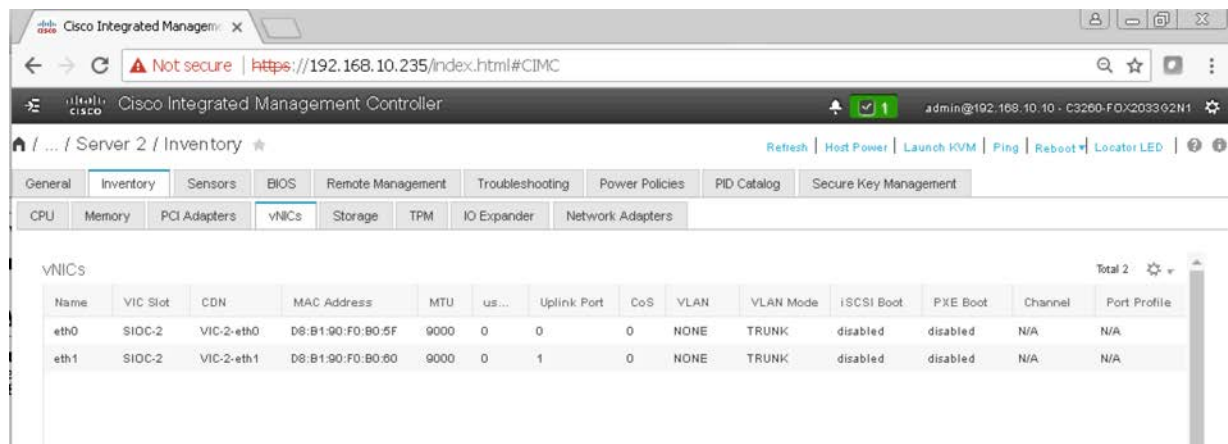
Cisco Integrated Managem ×

Not secure | https://192.168.10.235/index.html#CIMC

Cisco Integrated Management Controller

1 admin@192.168.10.10 - C3260-FOX2033G2N1

/ ... / Server 2 / Inventory

Refresh | Host Power | Launch KVM | Ping | Reboot | Locator LED |

General | Inventory | Sensors | BIOS | Remote Management | Troubleshooting | Power Policies | PID Catalog | Secure Key Management

CPU | Memory | PCI Adapters | vNICs | Storage | TPM | IO Expander | Network Adapters

vNICs

Total 2

| Name | VIC Slot | CDN | MAC Address | MTU | us... | Uplink Port | CoS | VLAN | VLAN Mode | iSCSI Boot | PXE Boot | Channel | Port Profile |
|---|---|---|---|---|---|---|---|---|---|---|---|---|---|
| eth0 | SIOC-2 | VIC-2-eth0 | D8:B1:90:F0:B0:5F | 9000 | 0 | 0 | 0 | NONE | TRUNK | disabled | disabled | N/A | N/A |
| eth1 | SIOC-2 | VIC-2-eth1 | D8:B1:90:F0:B0:60 | 9000 | 0 | 1 | 0 | NONE | TRUNK | disabled | disabled | N/A | N/A |